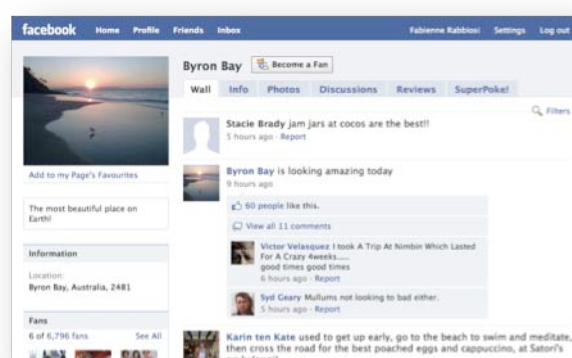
facebook Home Profile Friends Inbox Fabienne Rabbiosi Settings Log out

Byron Bay Become a Fan

Wall Info Photos Discussions Reviews SuperPoke!

Filters

Add to my Page's Favourites

The most beautiful place on Earth!

Information

Location:
Byron Bay, Australia, 2481

Fans

6 of 6,796 fans See All

Stacie Brady jam jars at cocos are the best!!
5 hours ago · Report

Byron Bay is looking amazing today
9 hours ago

60 people like this.

View all 11 comments

Victor Velasquez I took A Trip At Nimbin Which Lasted For A Crazy 4weeks.....
good times good times
6 hours ago · Report

Syd Geary Mullums not looking to bad either.
5 hours ago · Report

Karin ten Kate used to get up early, go to the beach to swim and meditate, then cross the road for the best poached eggs and cappuccino, at Satori's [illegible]